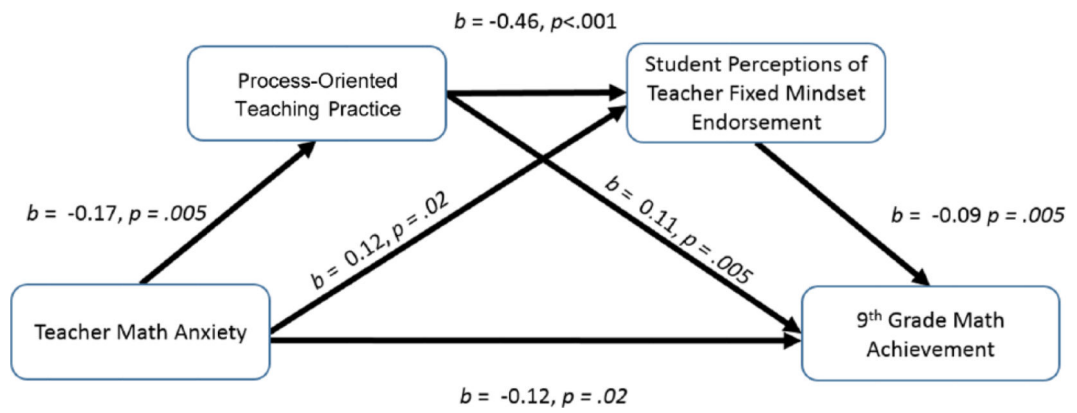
$b$ = -0.46, $p$<.001

Process-Oriented Teaching Practice

Student Perceptions of Teacher Fixed Mindset Endorsement

$b$ = -0.17, $p$ = .005

$b$ = 0.12, $p$ = .02

$b$ = 0.11, $p$ = .005

$b$ = -0.09 $p$ = .005

Teacher Math Anxiety

$9^{th}$ Grade Math Achievement

$b$ = -0.12, $p$ = .02